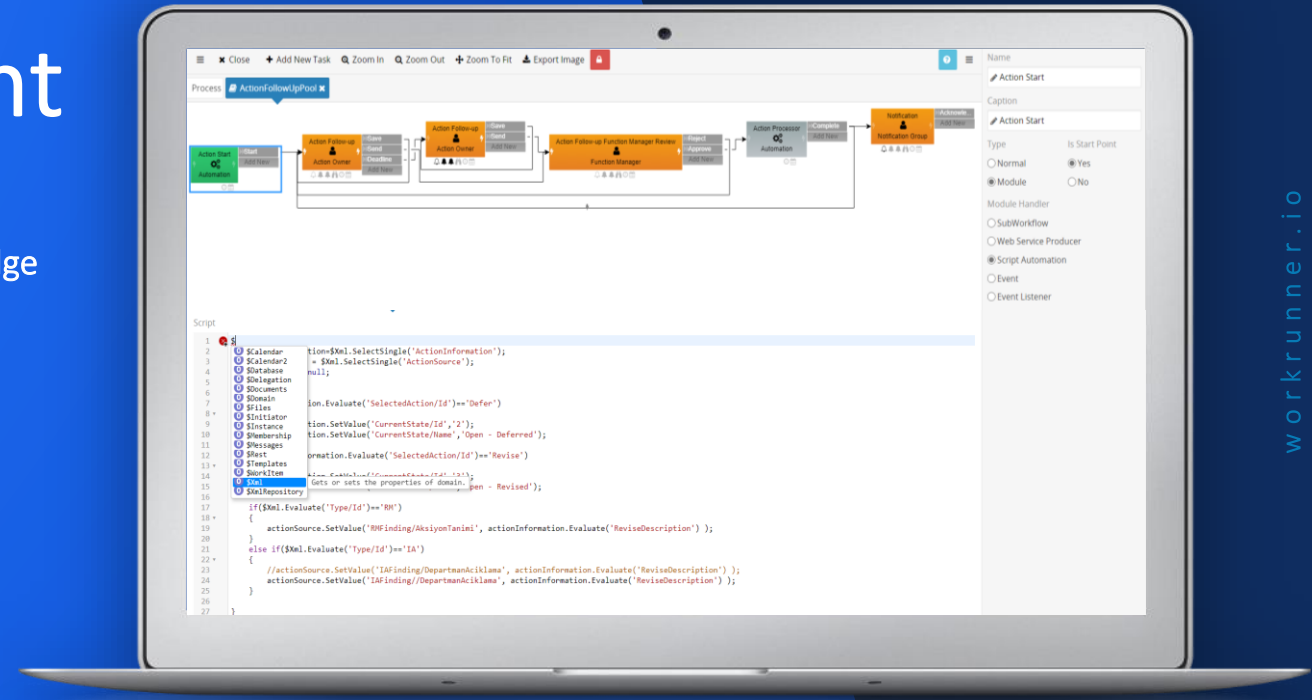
nt

ge

≡ ✖ Close + Add New Task Zoom In Zoom Out Zoom To Fit Export Image

Process ActionFollowUpPool ✖

Action Start Automation Start Add New

Action Follow-up Action Owner Save Send Deadline Add New

Action Follow-up Action Owner Save Send Add New

Action Follow-up Function Manager Review Function Manager Reject Approve Add New

Action Processor Automation Complete Add New

Notification Notification Group Acknowle Add New

Name
Action Start
Caption
Action Start
Type
Normal
Module
Is Start Point
Yes
No
Module Handler
SubWorkflow
Web Service Producer
Script Automation
Event
Event Listener

Script

1 $
2 $Calendar tion=$Xml.SelectSingle('ActionInformation');
3 $Calendar2 = $Xml.SelectSingle('ActionSource');
4 $Database null;
5 $Delegation
6 $Documents
7 $Domain tion.Evaluate('SelectedAction/Id')=='Defer')
8 $Files
9 $Initiator tion.SetValue('CurrentState/Id','2');
10 $Instance tion.SetValue('CurrentState/Name','Open - Deferred');
11 $Membership
12 $Messages ormation.Evaluate('SelectedAction/Id')=='Revise')
13 $Rest
14 $Templates
15 $WorkItem pen - Revised');
16 $Xml Gets or sets the properties of domain.
$XmlRepository
17 if($Xml.Evaluate('Type/Id')=='RM')
18 {
19 actionSource.SetValue('RMFinding/AksiyonTanimi', actionInformation.Evaluate('ReviseDescription') );
20 }
21 else if($Xml.Evaluate('Type/Id')=='IA')
22 {
23 //actionSource.SetValue('IAFinding/DepartmanAciklama', actionInformation.Evaluate('ReviseDescription') );
24 actionSource.SetValue('IAFinding//DepartmanAciklama', actionInformation.Evaluate('ReviseDescription') );
25 }
26
27 }

workrunner.io